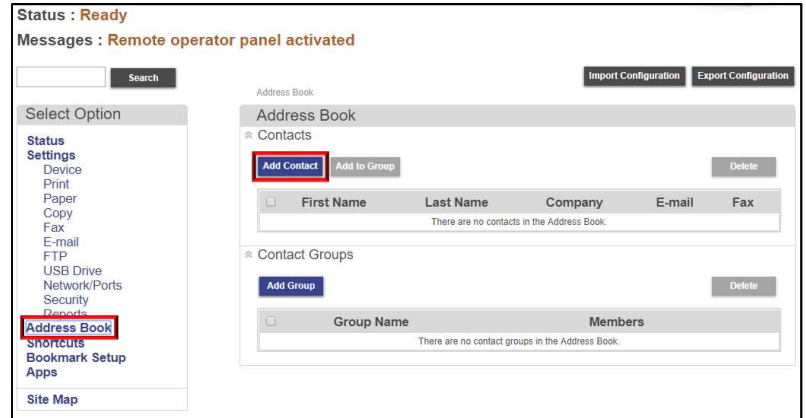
Status : Ready
Messages : Remote operator panel activated

Search

Import Configuration Export Configuration

Address Book

Select Option

Status
Settings
Device
Print
Paper
Copy
Fax
E-mail
FTP
USB Drive
Network/Ports
Security
Reports
Address Book
Shortcuts
Bookmark Setup
Apps

Site Map

Address Book

Contacts

Add Contact Add to Group Delete

| | First Name | Last Name | Company | E-mail | Fax |
|---|---|---|---|---|---|
| There are no contacts in the Address Book. | | | | | |

Contact Groups

Add Group Delete

| | Group Name | Members |
|---|---|---|
| There are no contact groups in the Address Book. | | |